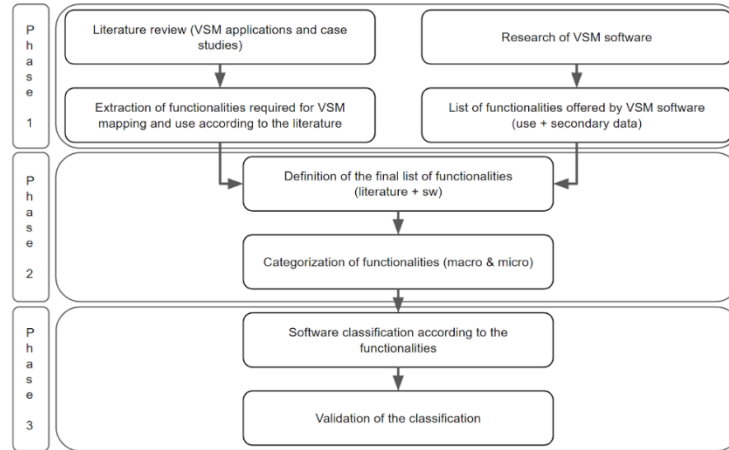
Phase 1

Literature review (VSM applications and case studies)

Research of VSM software

Extraction of functionalities required for VSM mapping and use according to the literature

List of functionalities offered by VSM software (use + secondary data)

Phase 2

Definition of the final list of functionalities (literature + sw)

Categorization of functionalities (macro & micro)

Phase 3

Software classification according to the functionalities

Validation of the classification